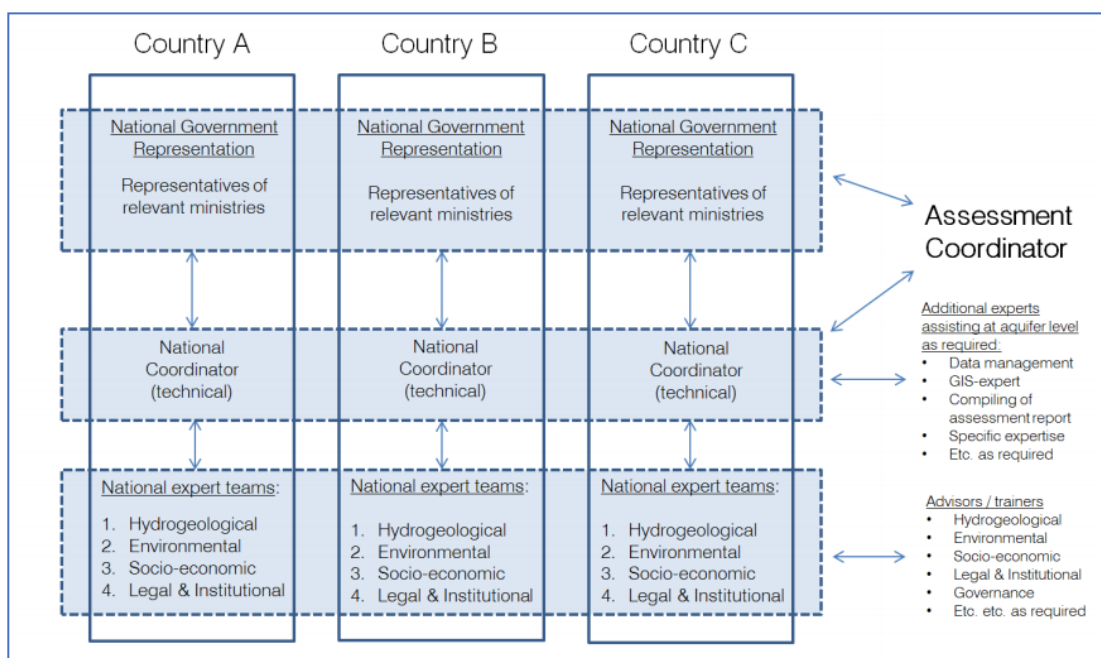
Country A

National Government Representation

Representatives of relevant ministries

National Coordinator (technical)

National expert teams:

1. Hydrogeological
2. Environmental
3. Socio-economic
4. Legal & Institutional

Country B

National Government Representation

Representatives of relevant ministries

National Coordinator (technical)

National expert teams:

1. Hydrogeological
2. Environmental
3. Socio-economic
4. Legal & Institutional

Country C

National Government Representation

Representatives of relevant ministries

National Coordinator (technical)

National expert teams:

1. Hydrogeological
2. Environmental
3. Socio-economic
4. Legal & Institutional

Assessment Coordinator

Additional experts assisting at aquifer level as required:
- Data management
- GIS-expert
- Compiling of assessment report
- Specific expertise
- Etc. as required

Advisors / trainers
- Hydrogeological
- Environmental
- Socio-economic
- Legal & Institutional
- Governance
- Etc. etc. as required